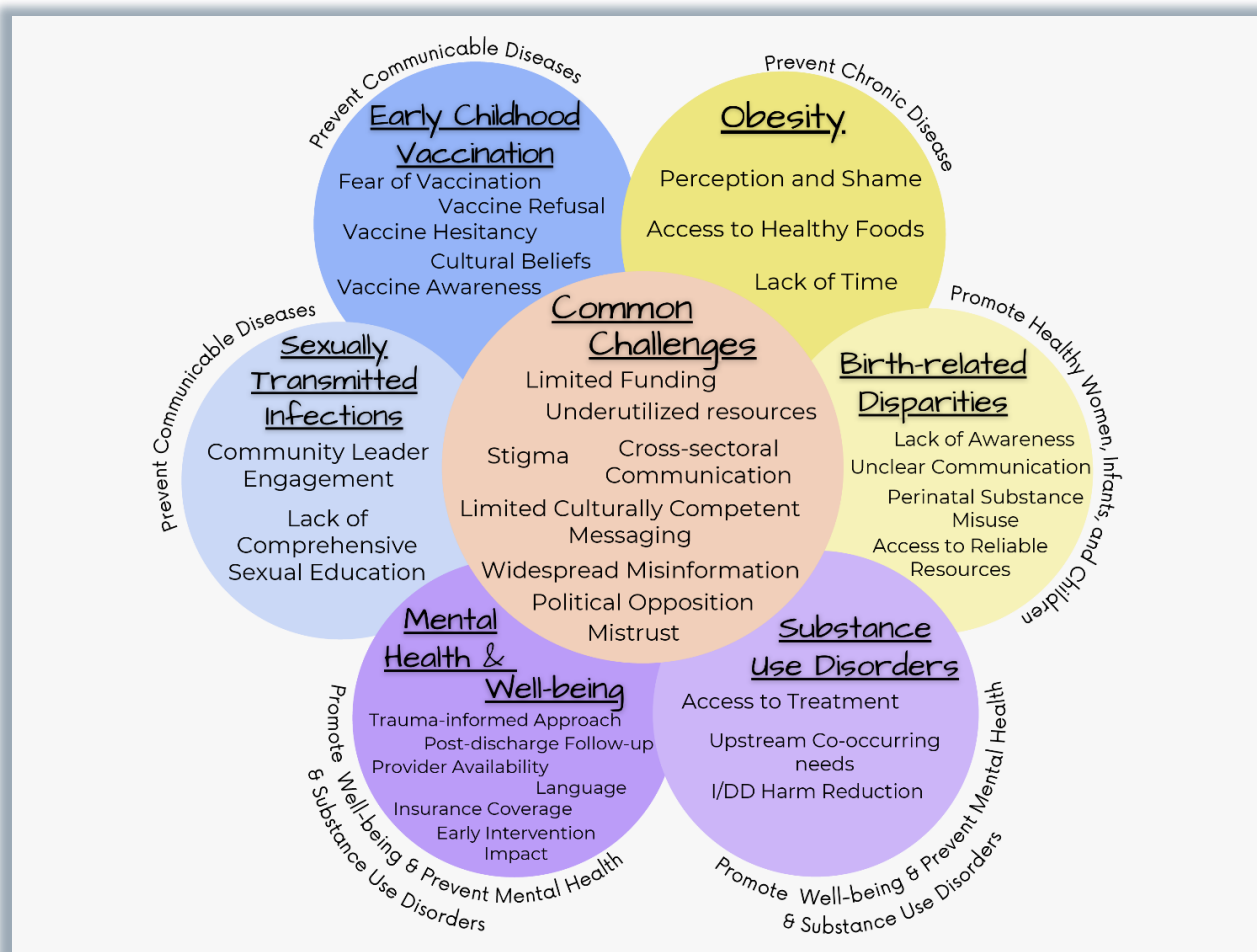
Prevent Communicable Diseases

Early Childhood Vaccination

Fear of Vaccination
Vaccine Refusal
Vaccine Hesitancy
Cultural Beliefs
Vaccine Awareness

Prevent Chronic Disease

Obesity

Perception and Shame
Access to Healthy Foods
Lack of Time

Prevent Communicable Diseases

Sexually Transmitted Infections

Community Leader Engagement
Lack of Comprehensive Sexual Education

Common Challenges

Limited Funding
Underutilized resources
Stigma
Cross-sectoral Communication
Limited Culturally Competent Messaging
Widespread Misinformation
Political Opposition
Mistrust

Promote Healthy Women, Infants, and Children

Birth-related Disparities

Lack of Awareness
Unclear Communication
Perinatal Substance Misuse
Access to Reliable Resources

Mental Health & Well-being

Trauma-informed Approach
Post-discharge Follow-up
Provider Availability
Language
Insurance Coverage
Early Intervention
Impact

Promote Well-being & Prevent Mental Health & Substance Use Disorders

Substance Use Disorders

Access to Treatment
Upstream Co-occurring needs
I/DD Harm Reduction

Promote Well-being & Prevent Mental Health & Substance Use Disorders